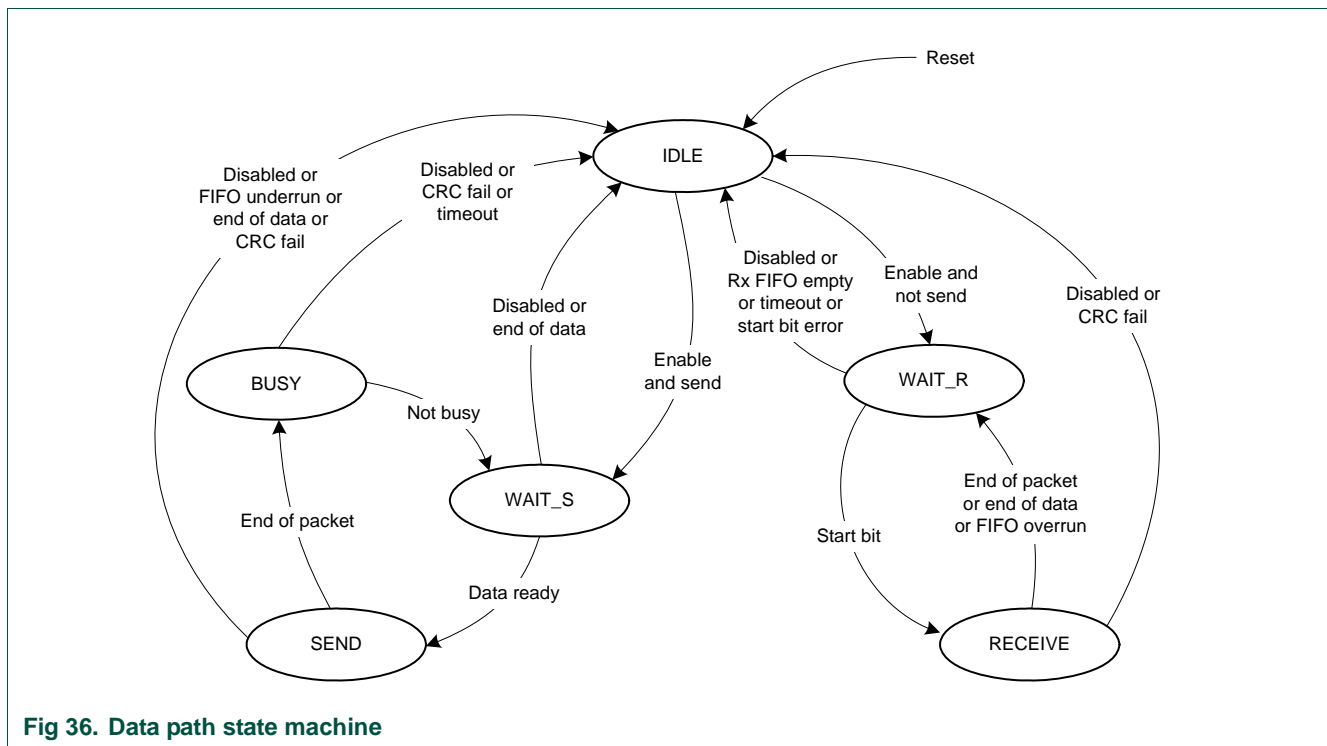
Reset

IDLE

Disabled or FIFO underrun or end of data or CRC fail

Disabled or CRC fail or timeout

Disabled or end of data

Enable and send

Disabled or Rx FIFO empty or timeout or start bit error

Enable and not send

Disabled or CRC fail

BUSY

Not busy

WAIT_S

WAIT_R

End of packet

End of packet or end of data or FIFO overrun

Start bit

Data ready

SEND

RECEIVE

Fig 36. Data path state machine